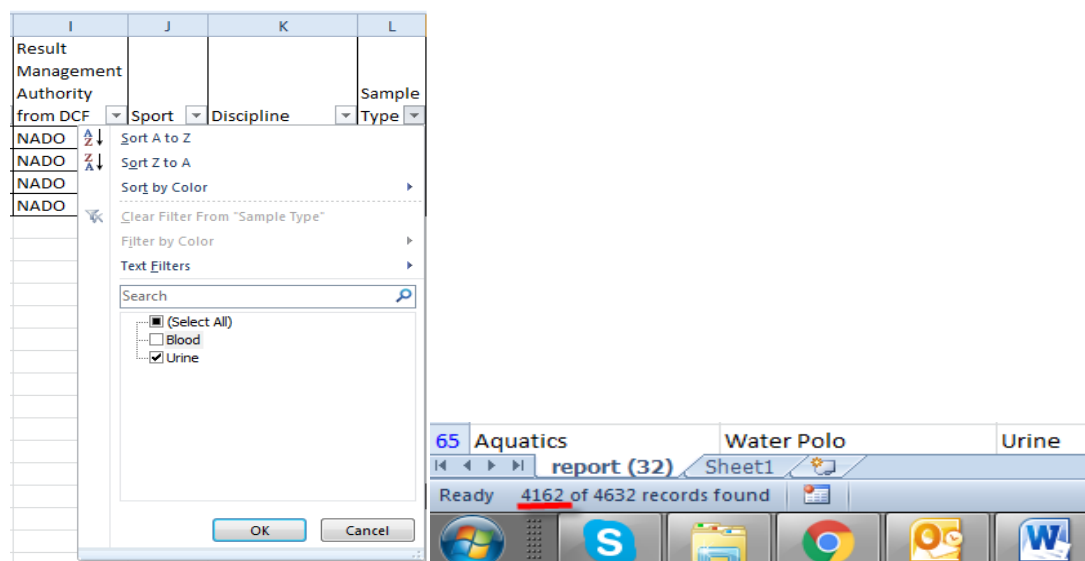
| I | J | K | L |
|---|---|---|---|
| Result Management Authority from DCF | Sport | Discipline | Sample Type |
| NADO | | | |
| NADO | | | |
| NADO | | | |
| NADO | | | |

Sort A to Z
Sort Z to A
Sort by Color
Clear Filter From "Sample Type"
Filter by Color
Text Filters
Search
(Select All)
Blood
Urine
OK
Cancel

| 65 | Aquatics | Water Polo | Urine |
|---|---|---|---|

report (32) Sheet1
Ready 4162 of 4632 records found